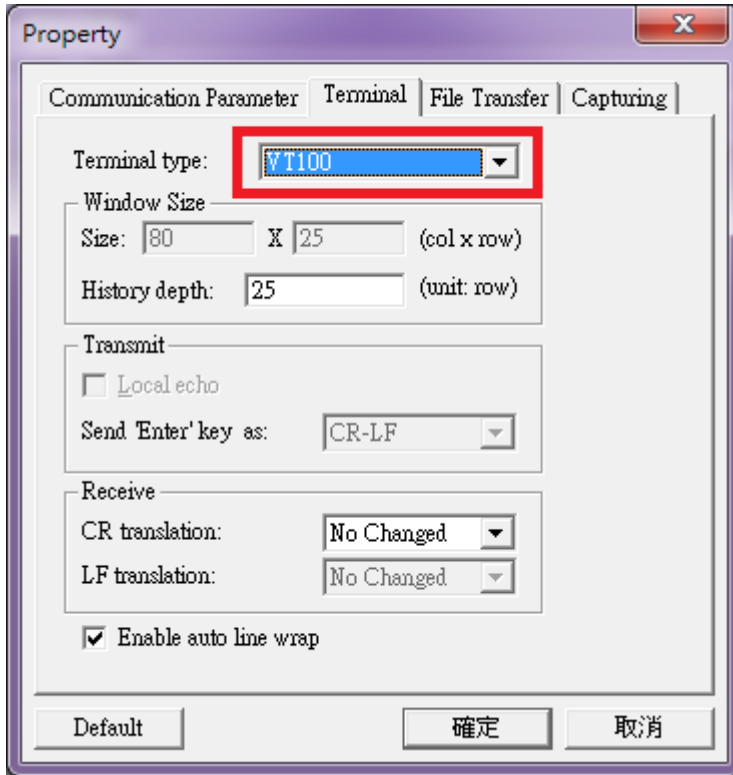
Property

Communication Parameter | Terminal | File Transfer | Capturing

Terminal type: VT100

Window Size
Size: 80 X 25 (col x row)
History depth: 25 (unit: row)

Transmit
Local echo
Send 'Enter' key as: CR-LF

Receive
CR translation: No Changed
LF translation: No Changed

Enable auto line wrap

Default
確定
取消